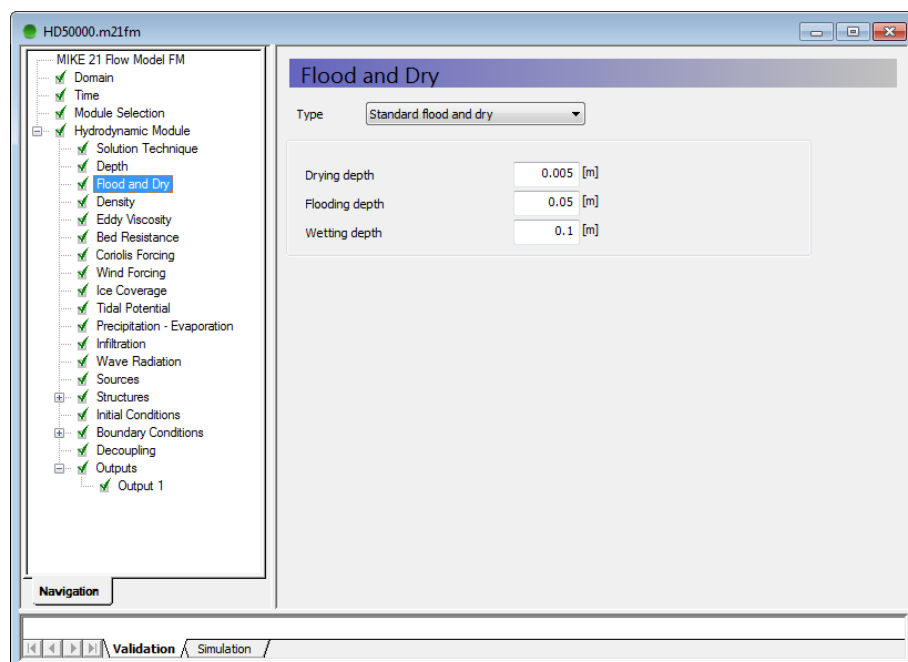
HD50000.m21fm

MIKE 21 Flow Model FM
Domain
Time
Module Selection
Hydrodynamic Module
Solution Technique
Depth
Flood and Dry
Density
Eddy Viscosity
Bed Resistance
Coriolis Forcing
Wind Forcing
Ice Coverage
Tidal Potential
Precipitation - Evaporation
Infiltration
Wave Radiation
Sources
Structures
Initial Conditions
Boundary Conditions
Decoupling
Outputs
Output 1

Navigation

Flood and Dry

Type Standard flood and dry

| | | |
|---|---|---|
| Drying depth | 0.005 | [m] |
| Flooding depth | 0.05 | [m] |
| Wetting depth | 0.1 | [m] |

Validation Simulation